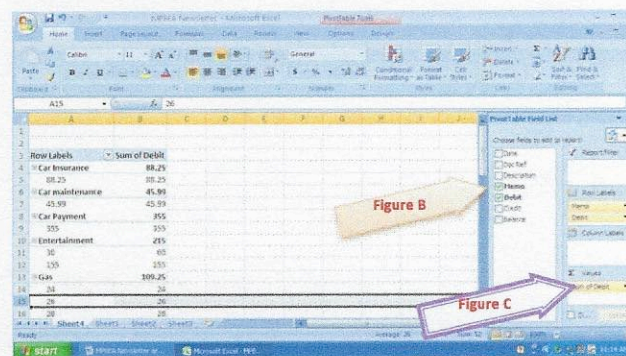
PivotTable Tools

Home Insert Page Layout Formulas Data Review View Options Design

Calibri 11 General

Paste

A15 26

| | A | B |
|---|---|---|
| 1 | | |
| 2 | | |
| 3 | Row Labels | Sum of Debit |
| 4 | Car Insurance | 88.25 |
| 5 | 88.25 | 88.25 |
| 6 | Car maintenance | 45.99 |
| 7 | 45.99 | 45.99 |
| 8 | Car Payment | 355 |
| 9 | 355 | 355 |
| 10 | Entertainment | 215 |
| 11 | 30 | 60 |
| 12 | 155 | 155 |
| 13 | Gas | 109.25 |
| 14 | 24 | 24 |
| 15 | 26 | 26 |
| 16 | 28 | 28 |

PivotTable Field List

Choose fields to add to report:

Date
Doc Ref
Description
Memo
Debit
Credit
Balance

Report Filter

Row Labels

Memo
Debit

Column Labels

Values

Sum of Debit

Figure B

Figure C

Sheet4 Sheet1 Sheet2 Sheet3

Ready

Average: 26

start

Microsoft Excel